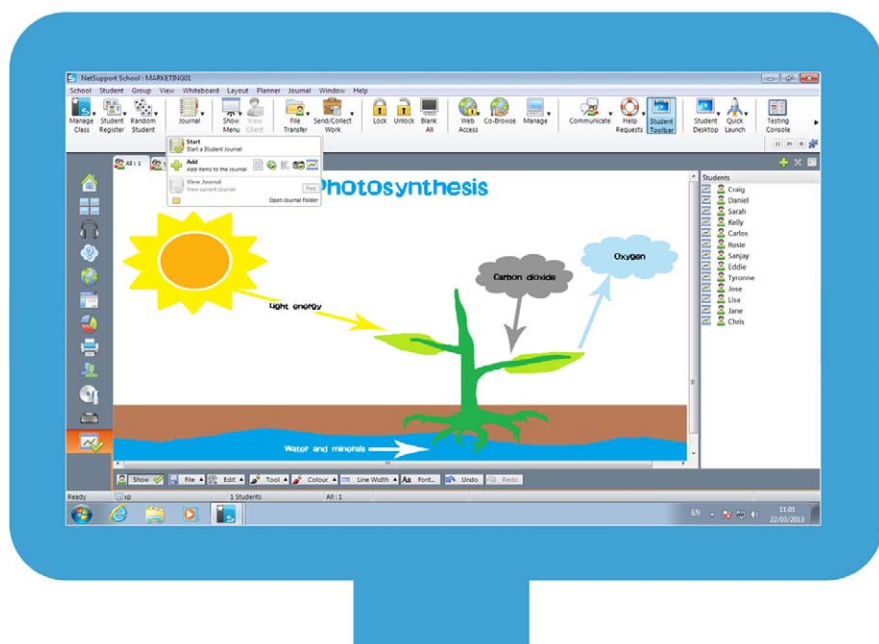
NetSupport School : MARKETIN001

School Student Group View Whiteboard Layout Planner Journal Window Help

Manage Class Student Register Random Student Journal Show Menu View Client File Transfer Send/Collect Work Lock Unlock Blank All Web Access Co-Browse Manage Communicate Help Requests Student Toolbar Student Desktop Quick Launch Testing Console

Start
Start a Student Journal
Add
Add items to the Journal
View Journal
View current Journal
Open Journal Folder

All : 1

Photosynthesis

Light energy
Carbon dioxide
Oxygen
Water and minerals

Students
Craig
Daniel
Sarah
Kelly
Carlos
Rosie
Sanjay
Eddie
Tyronne
Jose
Lisa
Jane
Chris

Show File Edit Tool Colour Line Width Font... Undo Redo

Ready xp 1 Students All : 1

EN 11:01 22/03/2013